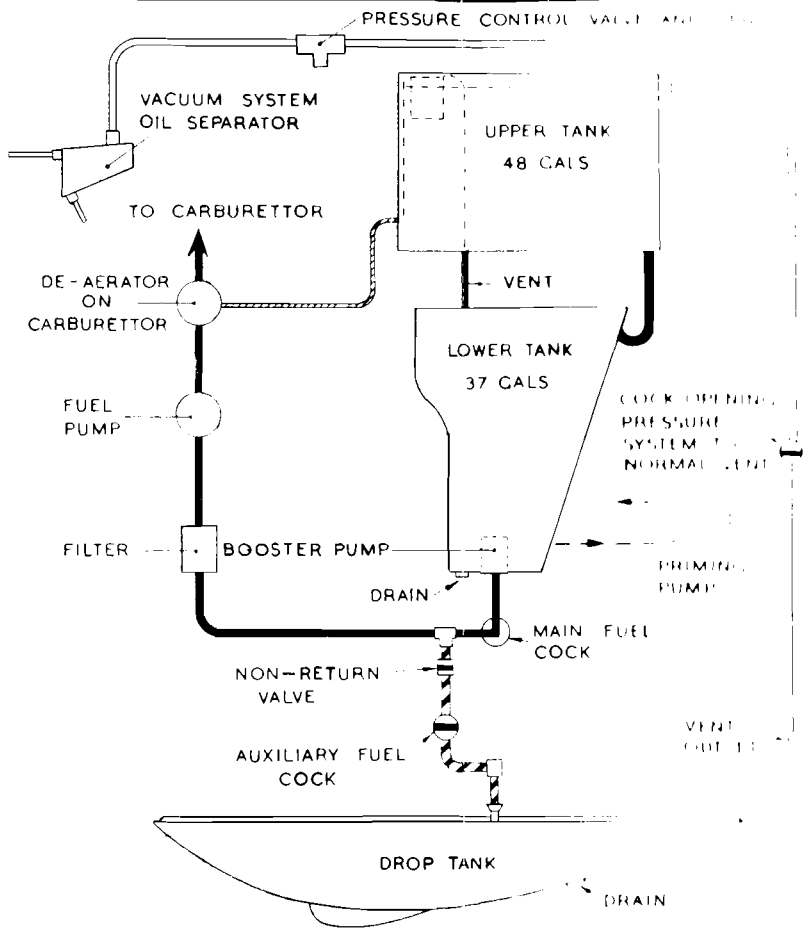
PRESSURE CONTROL VALVE AND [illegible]

VACUUM SYSTEM OIL SEPARATOR

UPPER TANK 48 GALS

TO CARBURETTOR

DE-AERATOR ON CARBURETTOR

VENT

LOWER TANK 37 GALS

FUEL PUMP

COCK OPENING PRESSURE SYSTEM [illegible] NORMAL VENT

FILTER

BOOSTER PUMP

DRAIN

PRIMING PUMP

MAIN FUEL COCK

NON-RETURN VALVE

AUXILIARY FUEL COCK

VENT OUTLET

DROP TANK

DRAIN